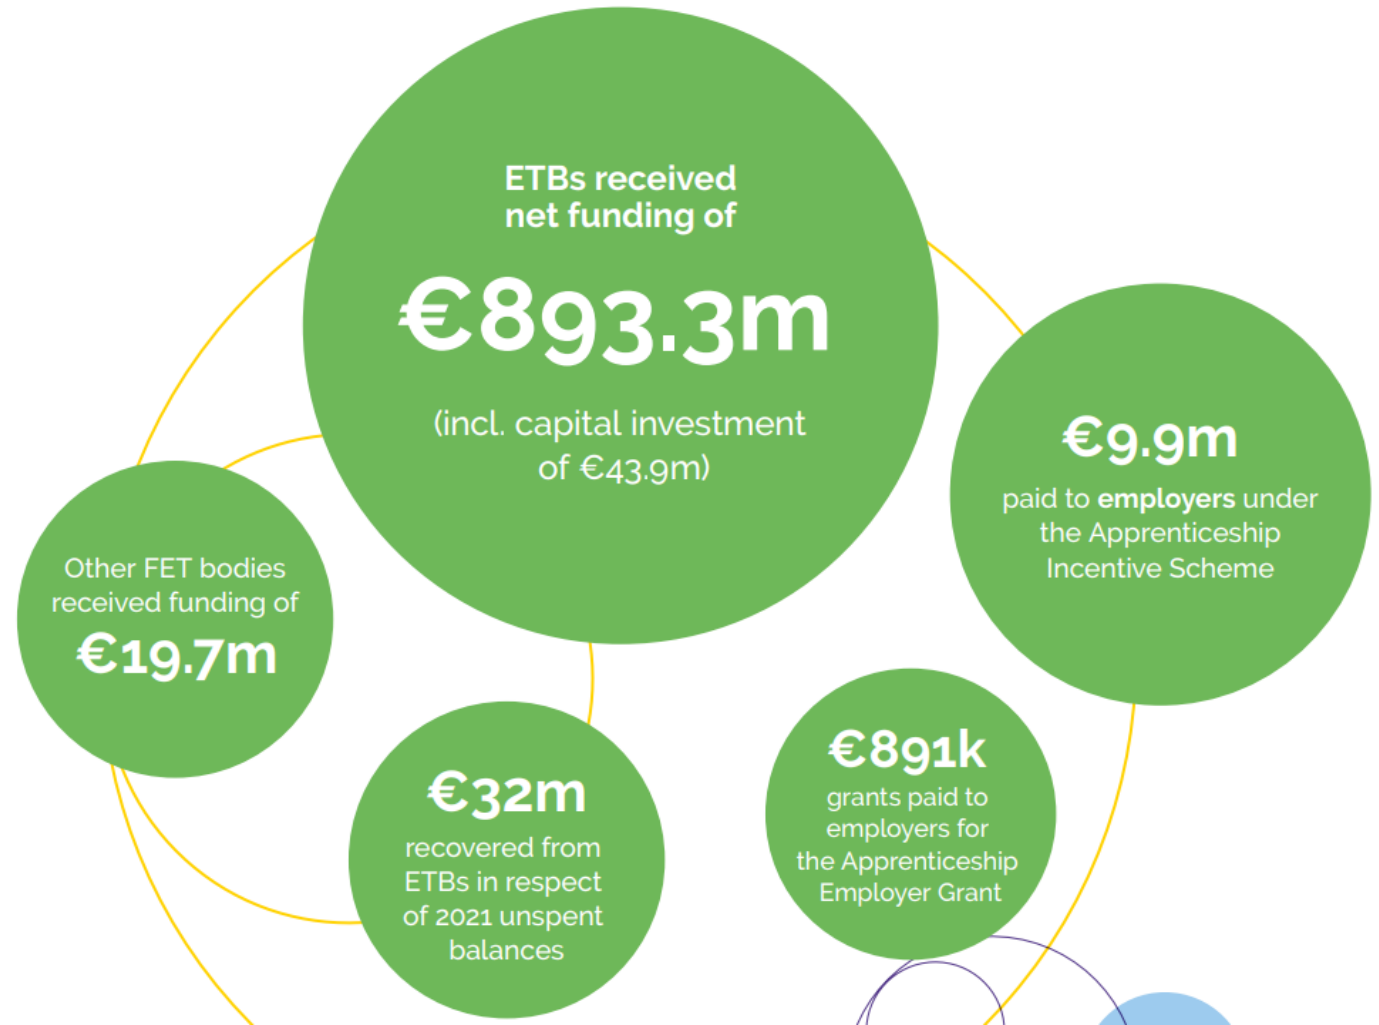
ETBs received net funding of

€893.3m

(incl. capital investment of €43.9m)

€9.9m

paid to **employers** under the Apprenticeship Incentive Scheme

Other FET bodies received funding of

€19.7m

€32m

recovered from ETBs in respect of 2021 unspent balances

€891k

grants paid to employers for the Apprenticeship Employer Grant